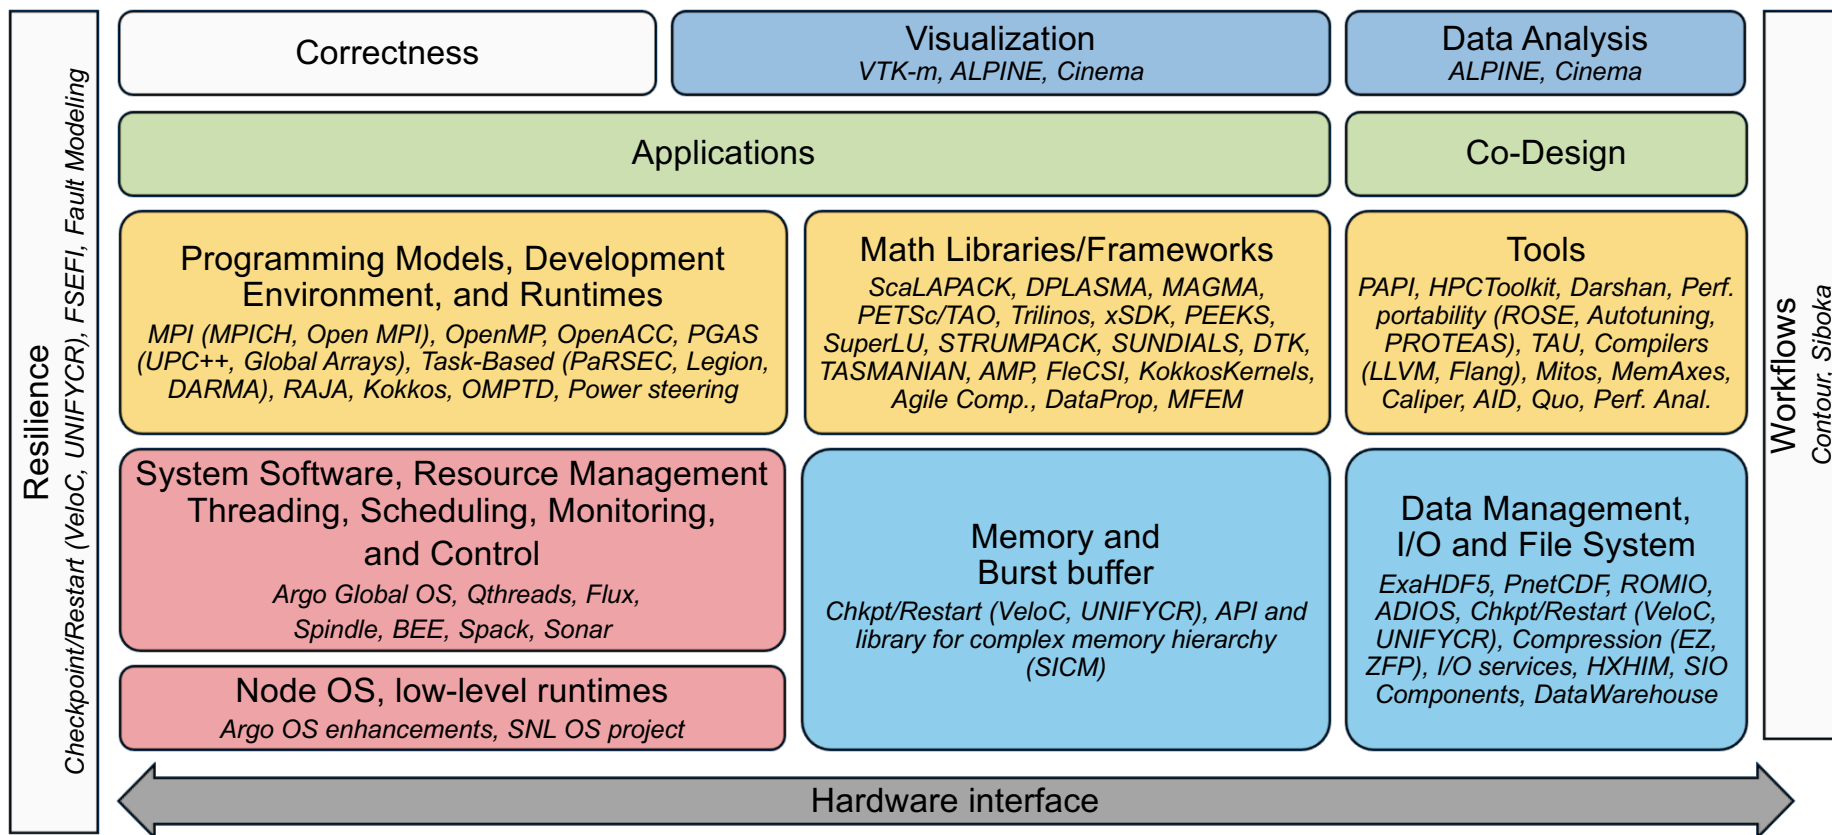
Resilience
Checkpoint/Restart (VeloC, UNIFYCR), FSEFI, Fault Modeling

Correctness

Visualization
VTK-m, ALPINE, Cinema

Data Analysis
ALPINE, Cinema

Applications

Co-Design

Programming Models, Development Environment, and Runtimes
MPI (MPICH, Open MPI), OpenMP, OpenACC, PGAS (UPC++, Global Arrays), Task-Based (PaRSEC, Legion, DARMA), RAJA, Kokkos, OMPTD, Power steering

Math Libraries/Frameworks
ScaLAPACK, DPLASMA, MAGMA, PETSc/TAO, Trilinos, xSDK, PEEKS, SuperLU, STRUMPACK, SUNDIALS, DTK, TASMANIAN, AMP, FleCSI, KokkosKernels, Agile Comp., DataProp, MFEM

Tools
PAPI, HPCToolkit, Darshan, Perf. portability (ROSE, Autotuning, PROTEAS), TAU, Compilers (LLVM, Flang), Mitos, MemAxes, Caliper, AID, Quo, Perf. Anal.

System Software, Resource Management Threading, Scheduling, Monitoring, and Control
Argo Global OS, Qthreads, Flux, Spindle, BEE, Spack, Sonar

Node OS, low-level runtimes
Argo OS enhancements, SNL OS project

Memory and Burst buffer
Chkpt/Restart (VeloC, UNIFYCR), API and library for complex memory hierarchy (SICM)

Data Management, I/O and File System
ExaHDF5, PnetCDF, ROMIO, ADIOS, Chkpt/Restart (VeloC, UNIFYCR), Compression (EZ, ZFP), I/O services, HXHIM, SIO Components, DataWarehouse

Workflows
Contour, Siboka

Hardware interface